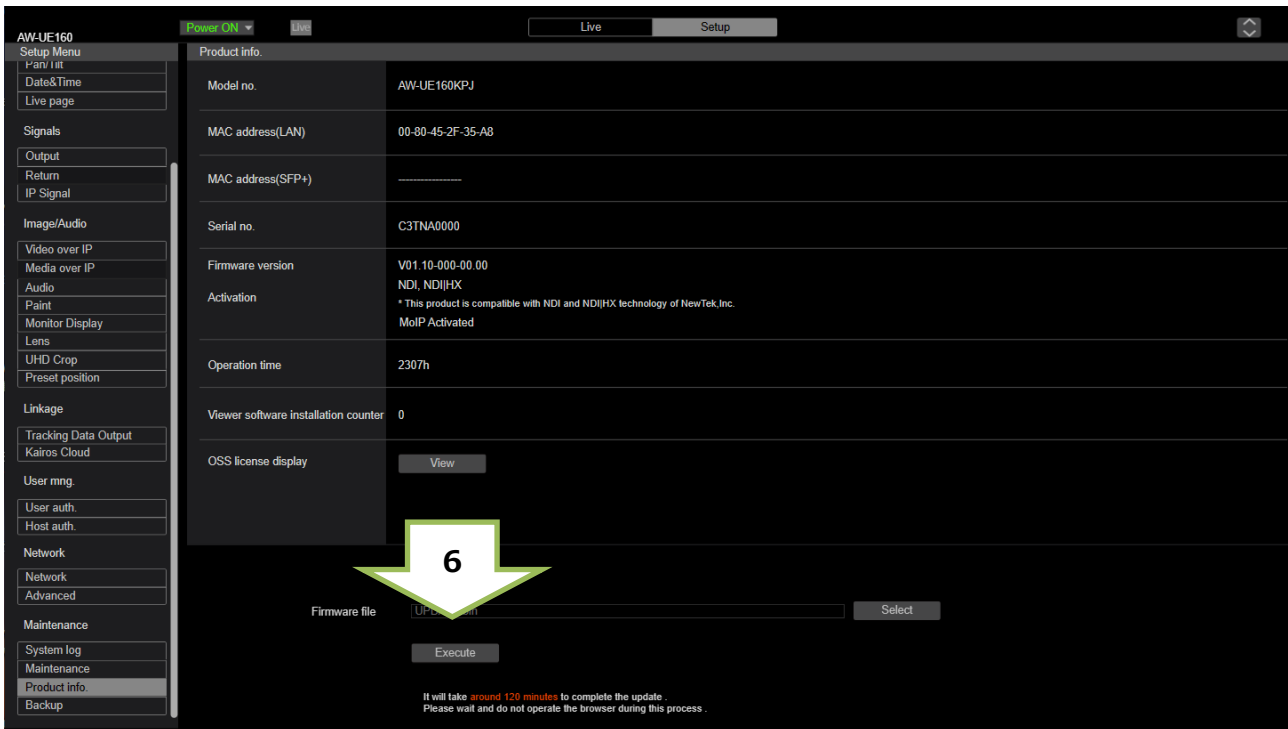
AW-UE160

Power ON

Live

Live

Setup

Setup Menu

Pan/Tilt

Date&Time

Live page

Signals

Output

Return

IP Signal

Image/Audio

Video over IP

Media over IP

Audio

Paint

Monitor Display

Lens

UHD Crop

Preset position

Linkage

Tracking Data Output

Kairos Cloud

User mng.

User auth.

Host auth.

Network

Network

Advanced

Maintenance

System log

Maintenance

Product info.

Backup

Product info.

| | |
|---|---|
| Model no. | AW-UE160KPJ |
| MAC address(LAN) | 00-80-45-2F-35-A8 |
| MAC address(SFP+) | ---------------- |
| Serial no. | C3TNA0000 |
| Firmware version | V01.10-000-00.00 |
| Activation | NDI, NDI\|HX * This product is compatible with NDI and NDI\|HX technology of NewTek,Inc. MoIP Activated |
| Operation time | 2307h |
| Viewer software installation counter | 0 |
| OSS license display | View |

6

Firmware file UPD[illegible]bin Select

Execute

It will take around 120 minutes to complete the update .
Please wait and do not operate the browser during this process .